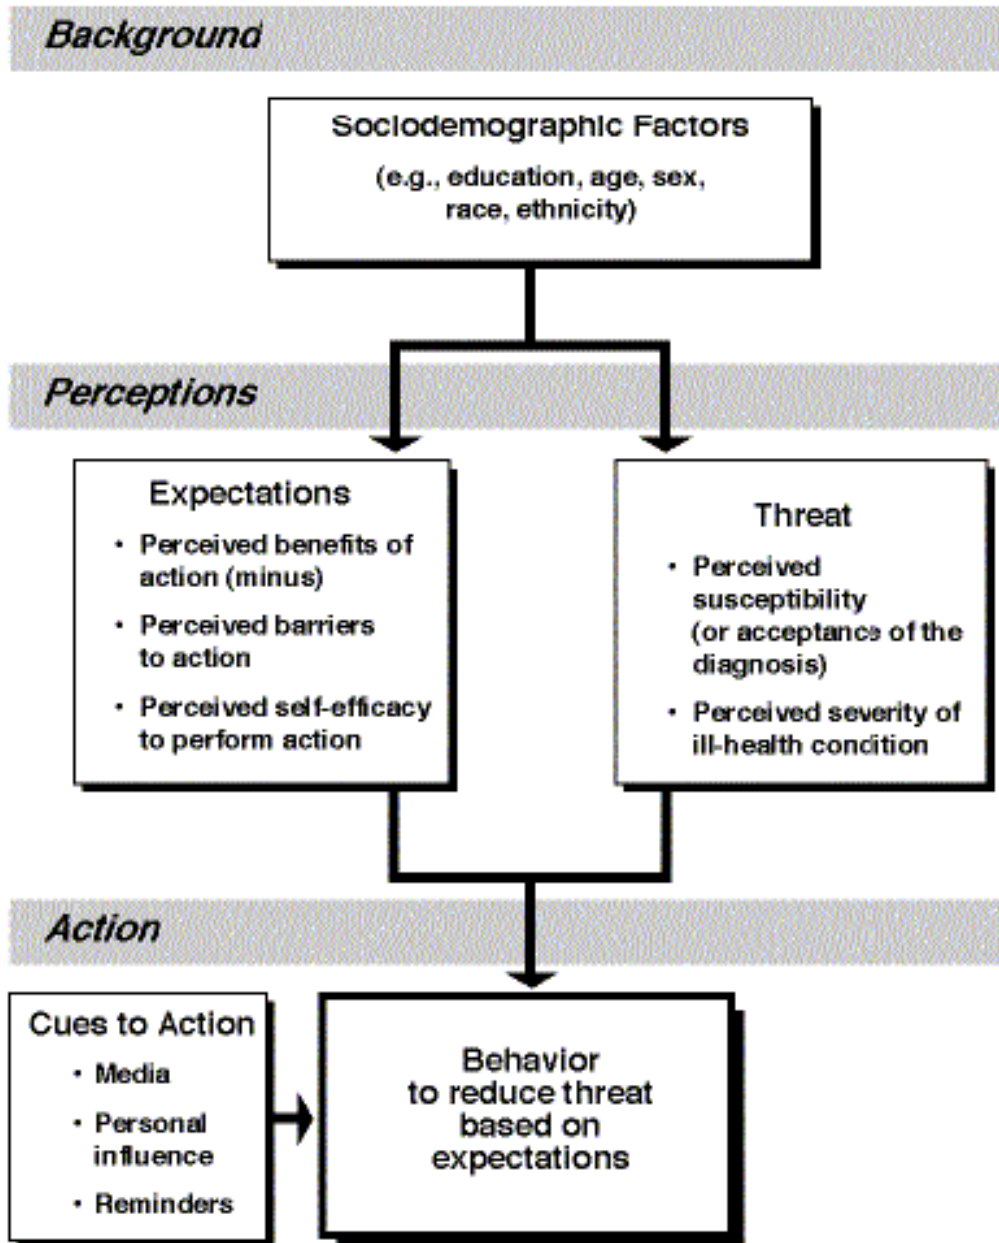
Background

Sociodemographic Factors
(e.g., education, age, sex, race, ethnicity)

Perceptions

Expectations
• Perceived benefits of action (minus)
• Perceived barriers to action
• Perceived self-efficacy to perform action

Threat
• Perceived susceptibility (or acceptance of the diagnosis)
• Perceived severity of ill-health condition

Action

Cues to Action
• Media
• Personal influence
• Reminders

Behavior to reduce threat based on expectations